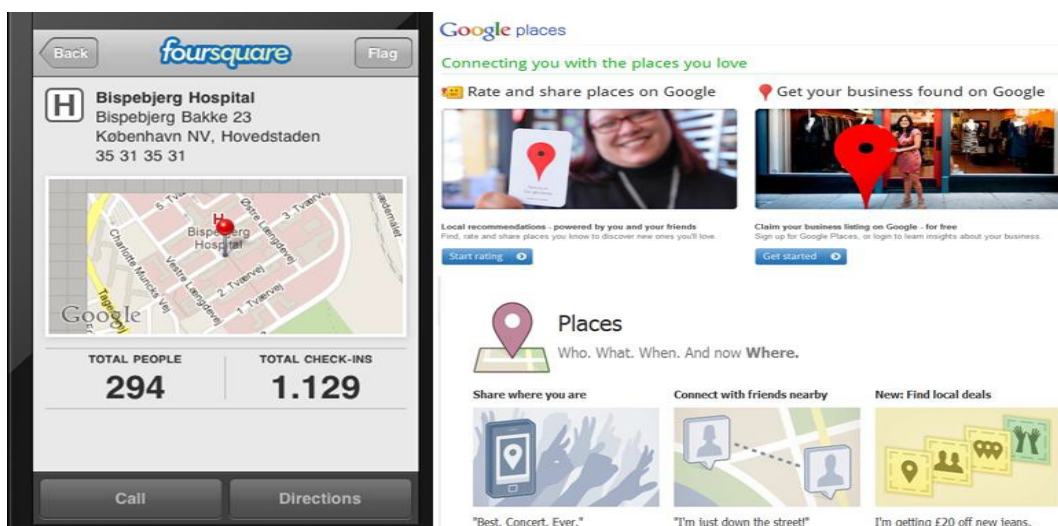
Back
foursquare
Flag

H
Bispebjerg Hospital
Bispebjerg Bakke 23
København NV, Hovedstaden
35 31 35 31

Bispebjerg Hospital
Østre Længdevej
Vestre Længdevej
Charlotte Muncks Vej
2. Tværvej
1. Tværvej
3. Tværvej
Google

TOTAL PEOPLE
294
TOTAL CHECK-INS
1.129

Call
Directions

Google places
Connecting you with the places you love

Rate and share places on Google
Local recommendations - powered by you and your friends
Find, rate and share places you know to discover new ones you'll love.
Start rating

Get your business found on Google
Claim your business listing on Google - for free
Sign up for Google Places, or login to learn insights about your business.
Get started

Places
Who. What. When. And now Where.

Share where you are
"Best. Concert. Ever."

Connect with friends nearby
"I'm just down the street!"

New: Find local deals
I'm getting £20 off new jeans.